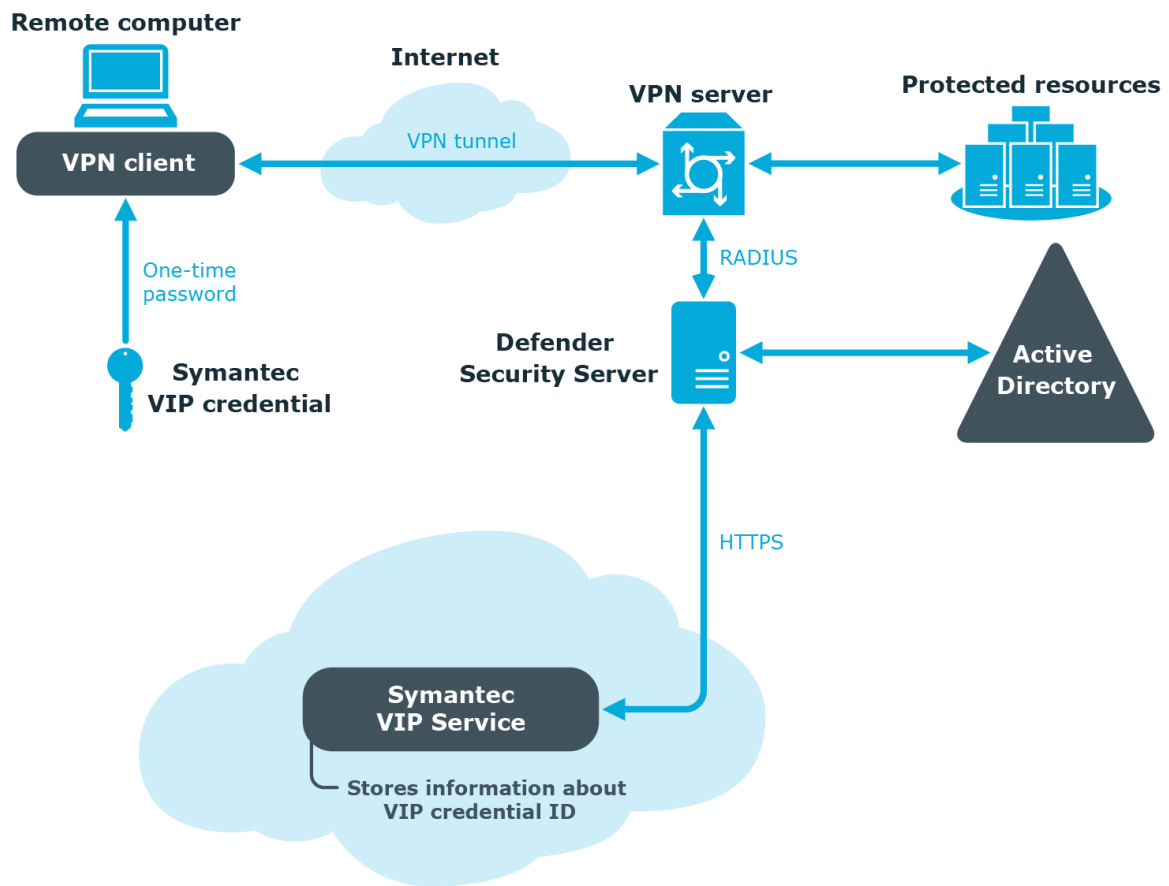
Remote computer

Internet

VPN server

Protected resources

VPN client

VPN tunnel

RADIUS

One-time password

Symantec VIP credential

Defender Security Server

Active Directory

HTTPS

Symantec VIP Service

Stores information about VIP credential ID